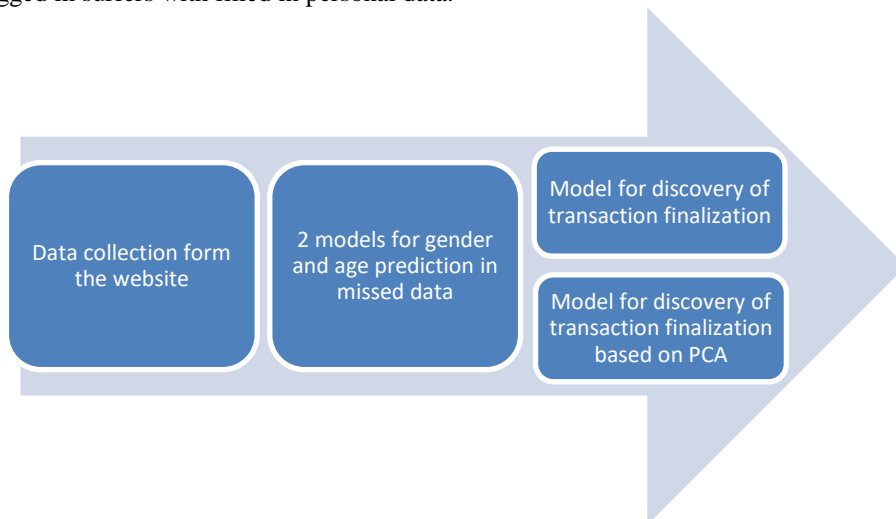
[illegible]gged in buters with filled in personal data.

Data collection form the website

2 models for gender and age prediction in missed data

Model for discovery of transaction finalization

Model for discovery of transaction finalization based on PCA